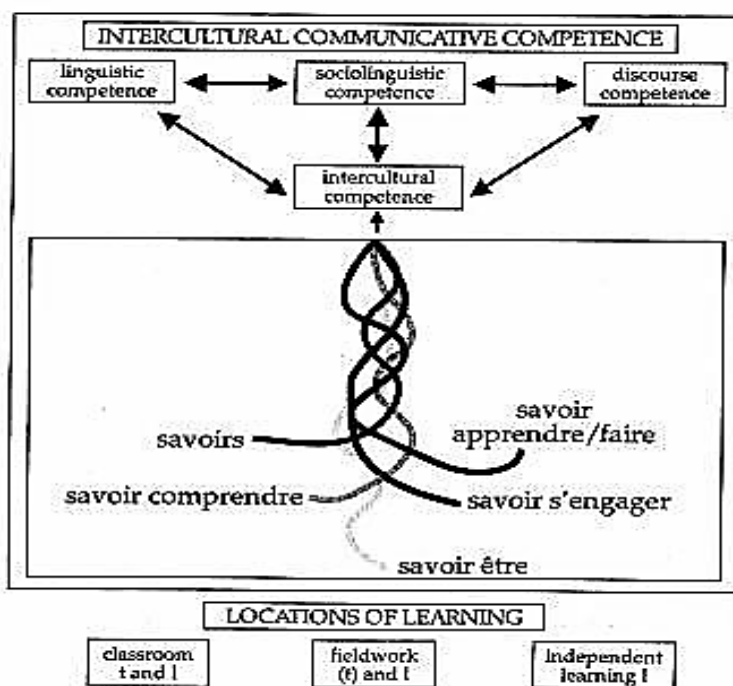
INTERCULTURAL COMMUNICATIVE COMPETENCE

linguistic competence

sociolinguistic competence

discourse competence

intercultural competence

savoirs

savoir apprendre/faire

savoir comprendre

savoir s'engager

savoir être

LOCATIONS OF LEARNING

classroom t and l

fieldwork (t) and l

independent learning l